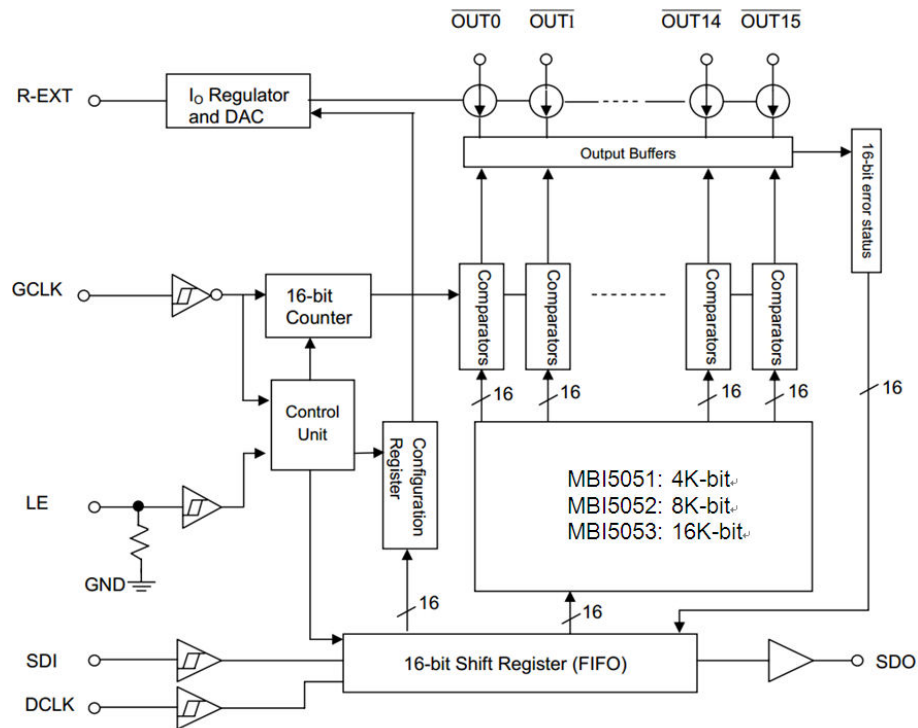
$\overline{OUT0}$ $\overline{OUT1}$ $\overline{OUT14}$ $\overline{OUT15}$

R-EXT

$I_O$ Regulator and DAC

Output Buffers

16-bit error status

GCLK

16-bit Counter

Comparators

Comparators

Comparators

Comparators

Control Unit

Configuration Register

16

16

16

16

16

MBI5051: 4K-bit
MBI5052: 8K-bit
MBI5053: 16K-bit

LE

GND

16

16

SDI

16-bit Shift Register (FIFO)

SDO

DCLK